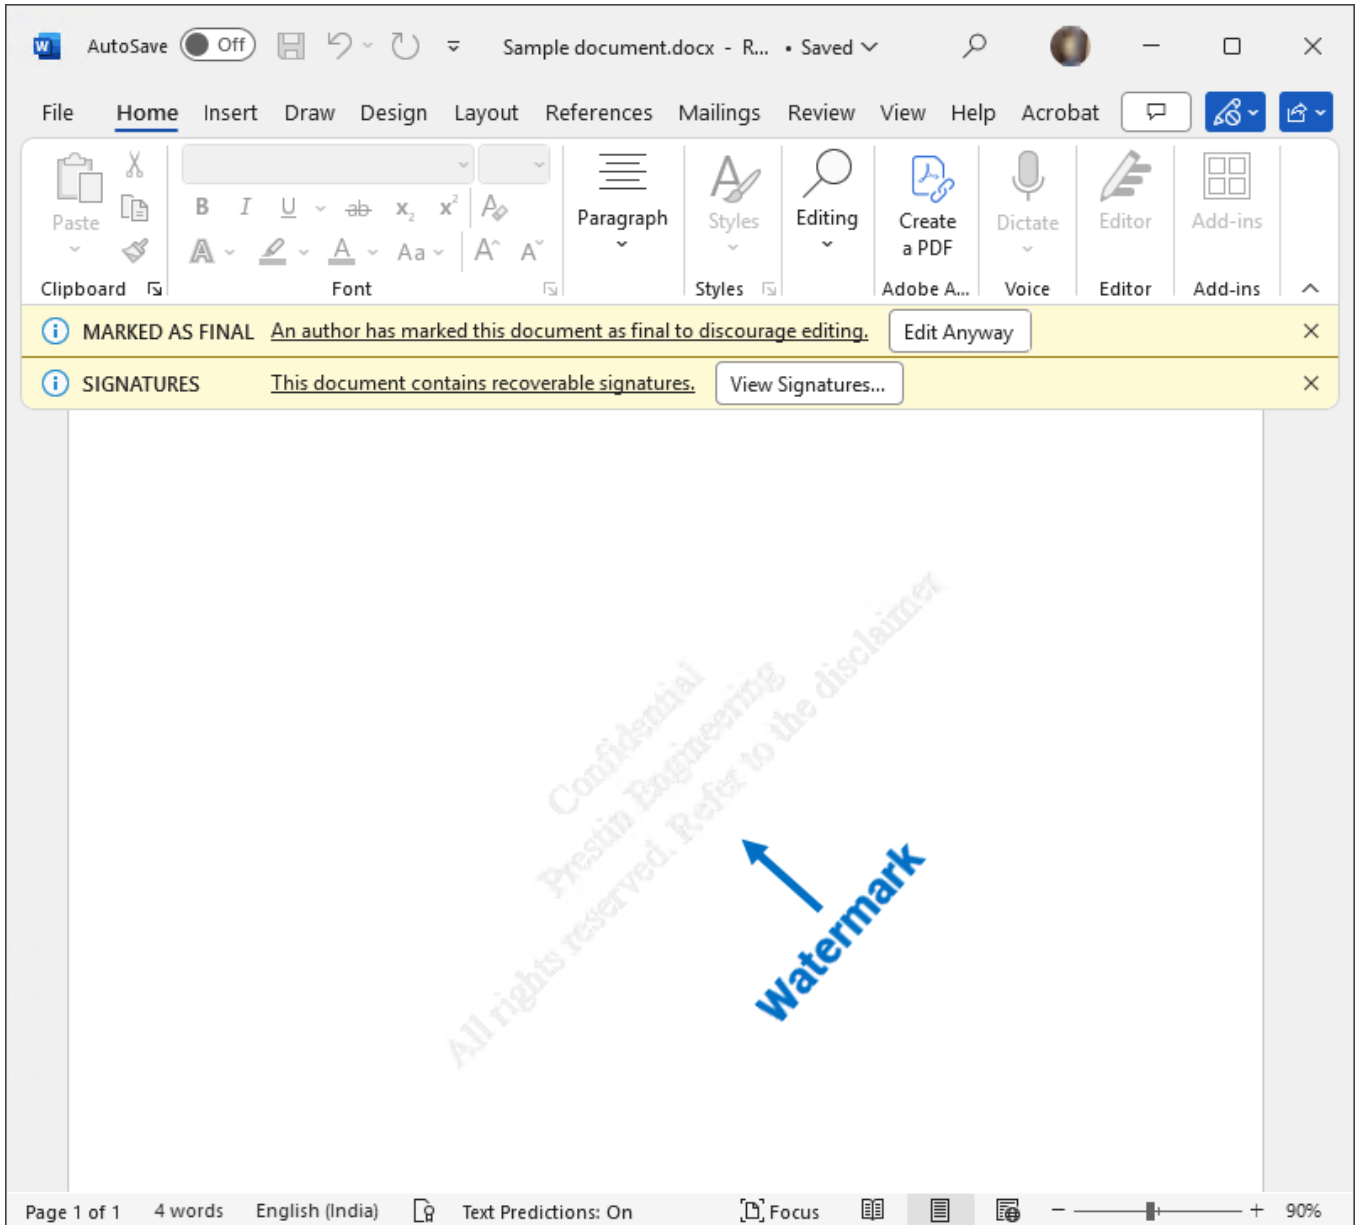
AutoSave Off Sample document.docx - R... • Saved

File Home Insert Draw Design Layout References Mailings Review View Help Acrobat

Paste
Clipboard

B I U ab $x_2$ $x^2$
A Aa A^ A˅
Font

Paragraph

Styles
Styles

Editing

Create a PDF
Adobe A...

Dictate
Voice

Editor
Editor

Add-ins
Add-ins

MARKED AS FINAL An author has marked this document as final to discourage editing. Edit Anyway

SIGNATURES This document contains recoverable signatures. View Signatures...

Confidential
Prestin Engineering
All rights reserved. Refer to the disclaimer

Watermark

Page 1 of 1 4 words English (India) Text Predictions: On Focus 90%